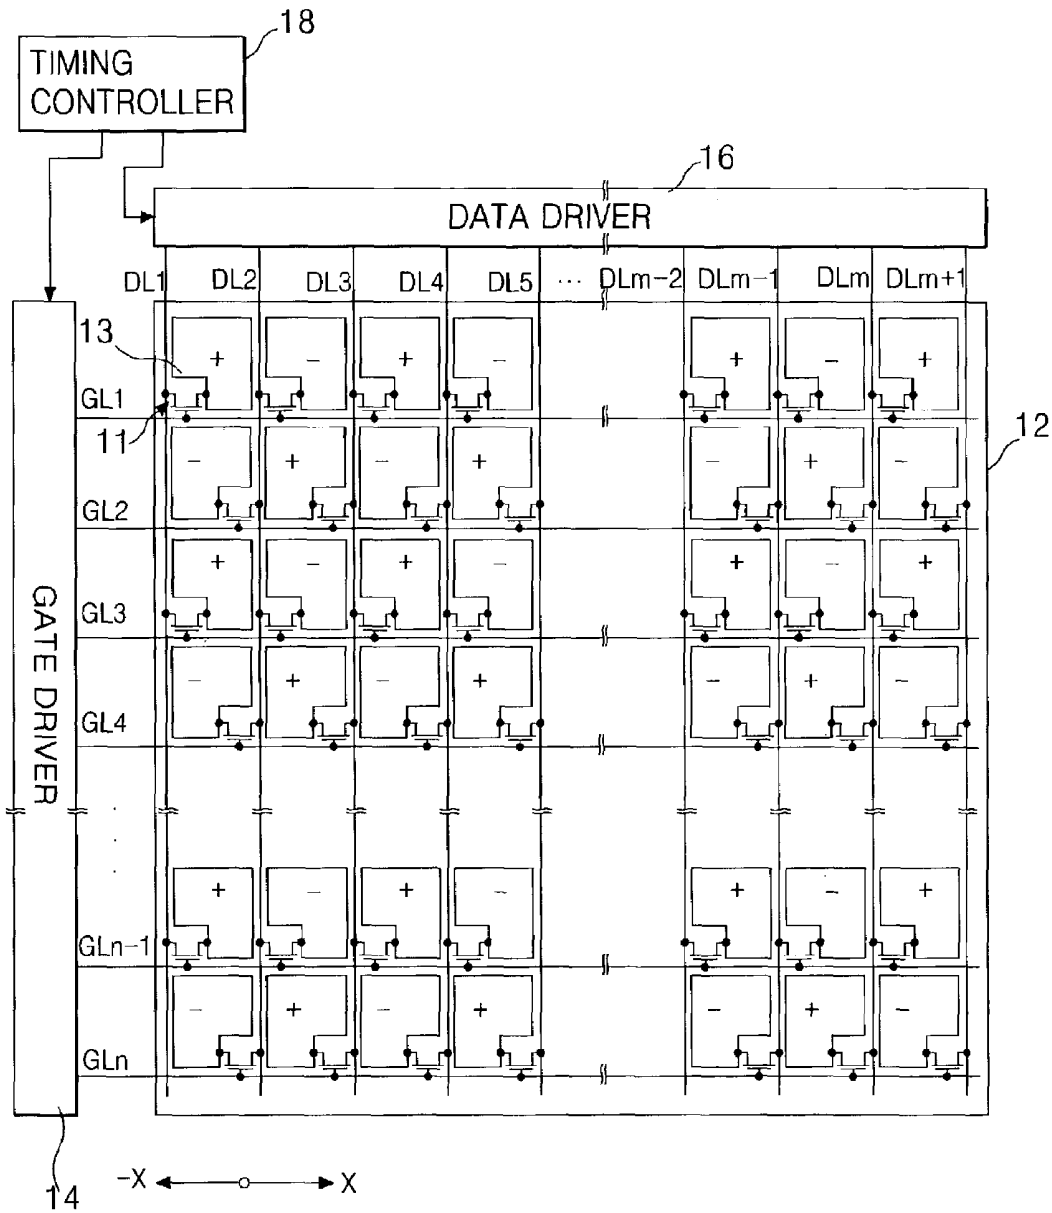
18
TIMING CONTROLLER

16
DATA DRIVER

DL1 DL2 DL3 DL4 DL5 ··· DLm-2 DLm-1 DLm DLm+1

13
11
12

GL1
+ − + − + − +

GL2
− + − + − + −

GL3
+ − + − + − +

GL4
− + − + − + −

GATE DRIVER

GLn-1
+ − + − + − +

GLn
− + − + − + −

14

−X X